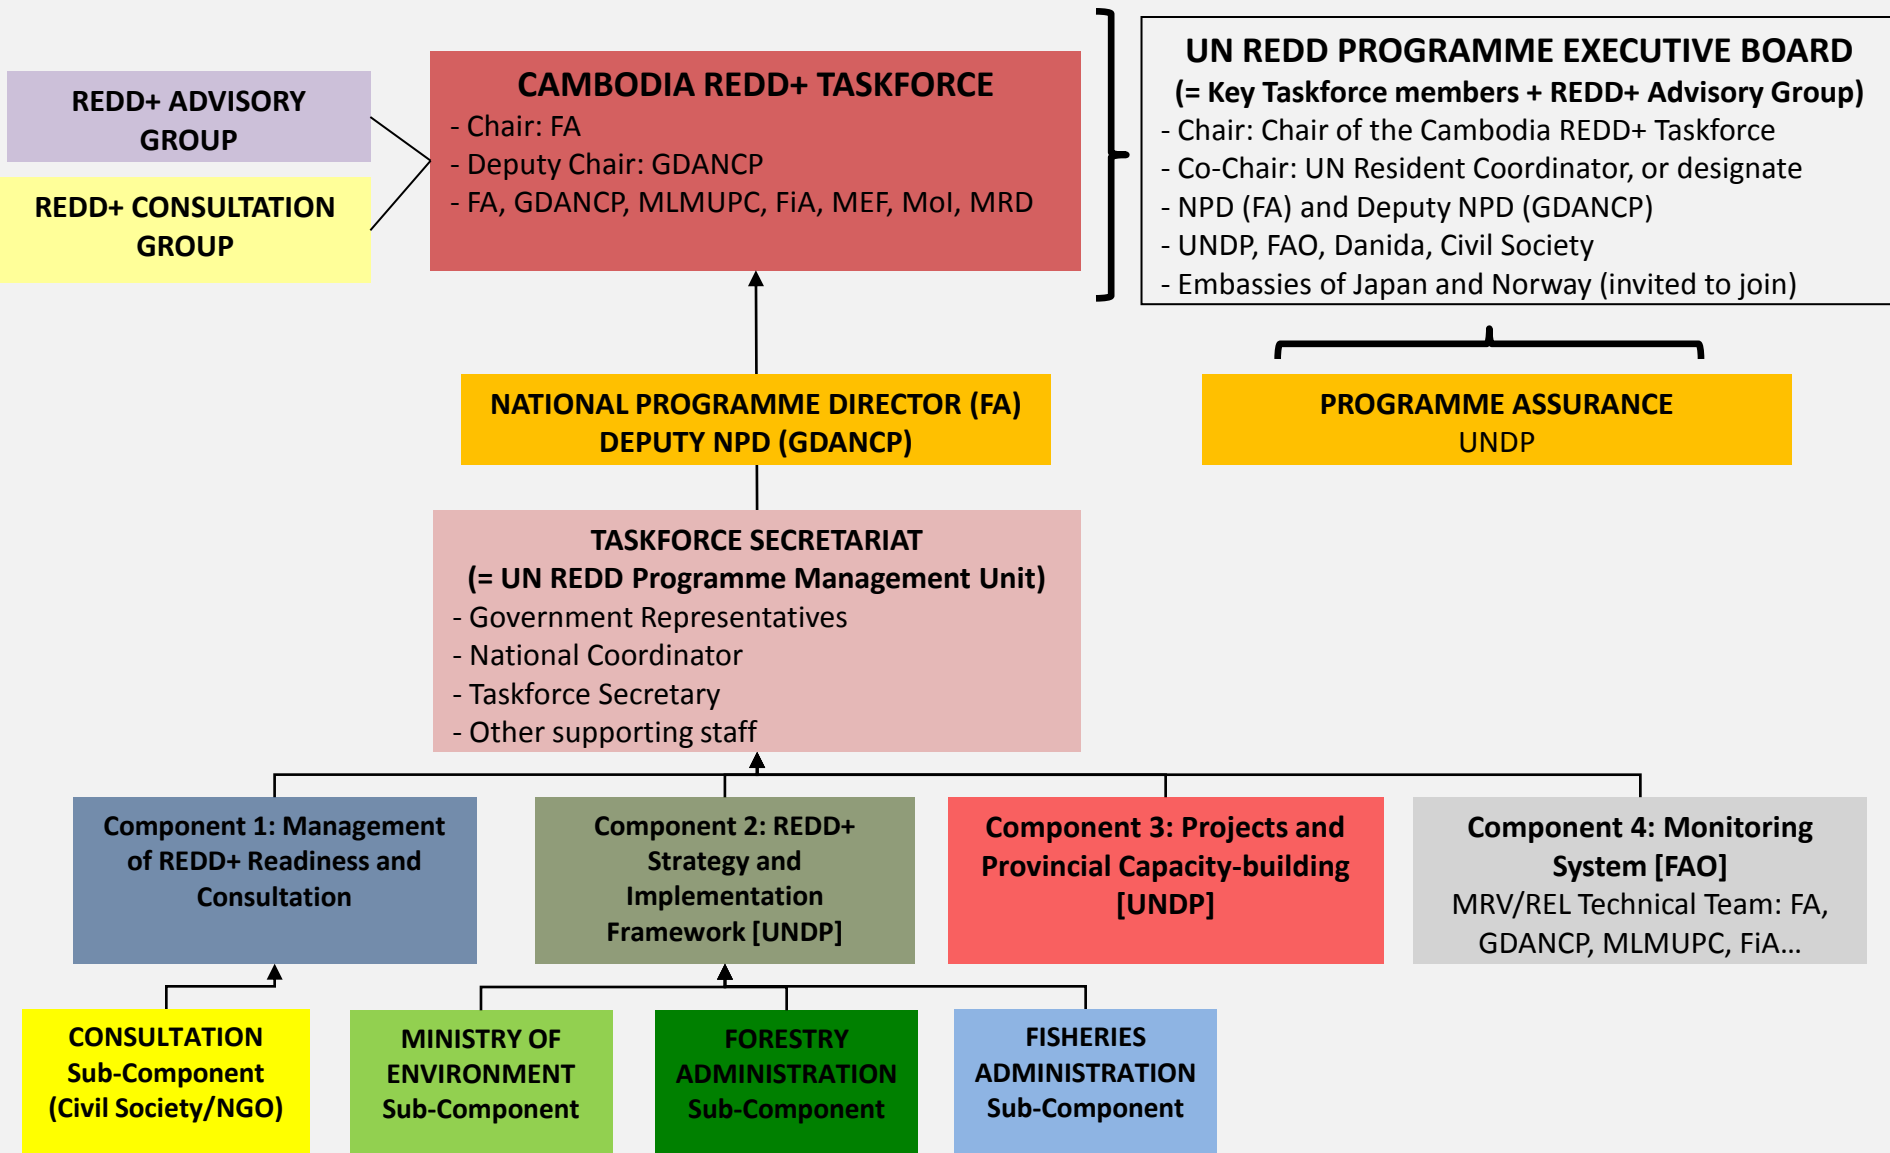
REDD+ ADVISORY GROUP

REDD+ CONSULTATION GROUP

CAMBODIA REDD+ TASKFORCE
- Chair: FA
- Deputy Chair: GDANCP
- FA, GDANCP, MLMUPC, FiA, MEF, MoI, MRD

UN REDD PROGRAMME EXECUTIVE BOARD
(= Key Taskforce members + REDD+ Advisory Group)
- Chair: Chair of the Cambodia REDD+ Taskforce
- Co-Chair: UN Resident Coordinator, or designate
- NPD (FA) and Deputy NPD (GDANCP)
- UNDP, FAO, Danida, Civil Society
- Embassies of Japan and Norway (invited to join)

NATIONAL PROGRAMME DIRECTOR (FA)
DEPUTY NPD (GDANCP)

PROGRAMME ASSURANCE
UNDP

TASKFORCE SECRETARIAT
(= UN REDD Programme Management Unit)
- Government Representatives
- National Coordinator
- Taskforce Secretary
- Other supporting staff

Component 1: Management of REDD+ Readiness and Consultation

Component 2: REDD+ Strategy and Implementation Framework [UNDP]

Component 3: Projects and Provincial Capacity-building [UNDP]

Component 4: Monitoring System [FAO]
MRV/REL Technical Team: FA, GDANCP, MLMUPC, FiA…

CONSULTATION Sub-Component (Civil Society/NGO)

MINISTRY OF ENVIRONMENT Sub-Component

FORESTRY ADMINISTRATION Sub-Component

FISHERIES ADMINISTRATION Sub-Component